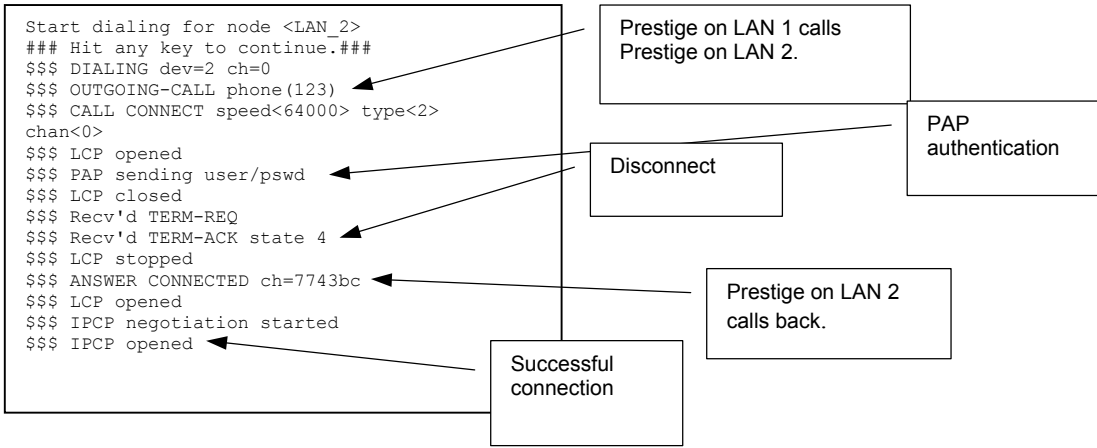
Start dialing for node <LAN_2>
### Hit any key to continue.###
$$$ DIALING dev=2 ch=0
$$$ OUTGOING-CALL phone(123)
$$$ CALL CONNECT speed<64000> type<2> chan<0>
$$$ LCP opened
$$$ PAP sending user/pswd
$$$ LCP closed
$$$ Recv'd TERM-REQ
$$$ Recv'd TERM-ACK state 4
$$$ LCP stopped
$$$ ANSWER CONNECTED ch=7743bc
$$$ LCP opened
$$$ IPCP negotiation started
$$$ IPCP opened

Prestige on LAN 1 calls Prestige on LAN 2.

PAP authentication

Disconnect

Prestige on LAN 2 calls back.

Successful connection